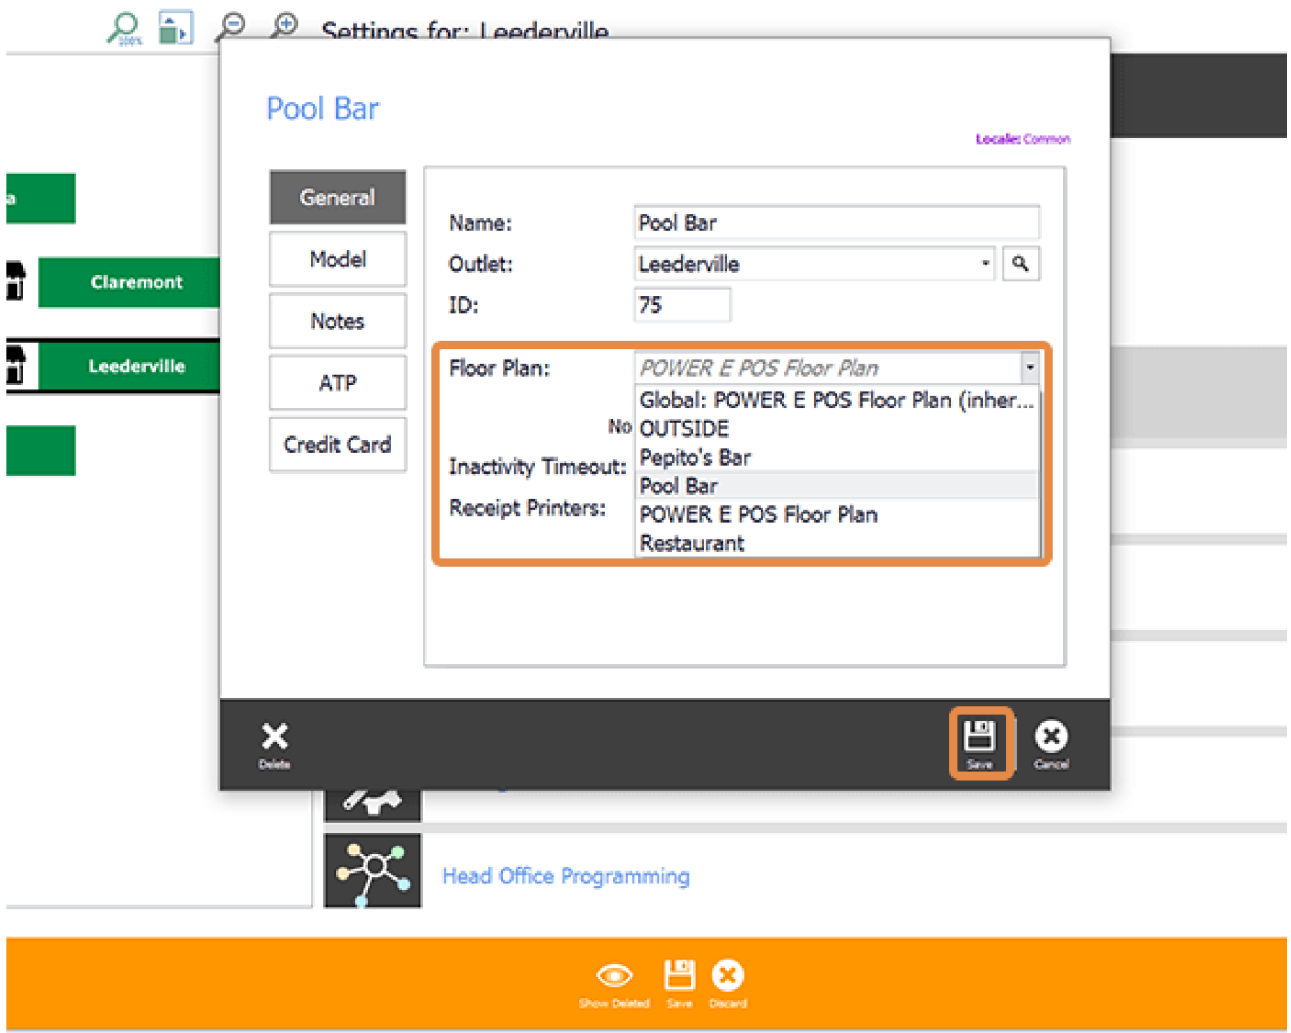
Settings for: Leederville

Pool Bar

Locale: Common

a

Claremont

Leederville

General

Model

Notes

ATP

Credit Card

Name: Pool Bar

Outlet: Leederville

ID: 75

Floor Plan: POWER E POS Floor Plan

Global: POWER E POS Floor Plan (inher...

No OUTSIDE

Inactivity Timeout: Pepito's Bar

Pool Bar

Receipt Printers: POWER E POS Floor Plan

Restaurant

Delete

Save

Cancel

Head Office Programming

Show Deleted

Save

Discard